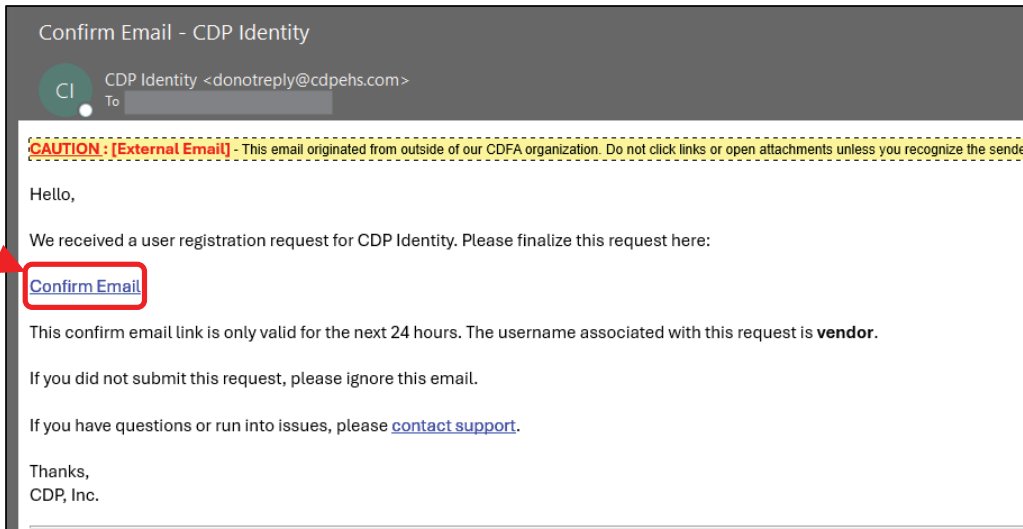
Confirm Email - CDP Identity

CI

CDP Identity <donotreply@cdpehs.com>
To

CAUTION : [External Email] - This email originated from outside of our CDFA organization. Do not click links or open attachments unless you recognize the sende

Hello,

We received a user registration request for CDP Identity. Please finalize this request here:

Confirm Email

This confirm email link is only valid for the next 24 hours. The username associated with this request is **vendor**.

If you did not submit this request, please ignore this email.

If you have questions or run into issues, please contact support.

Thanks,
CDP, Inc.